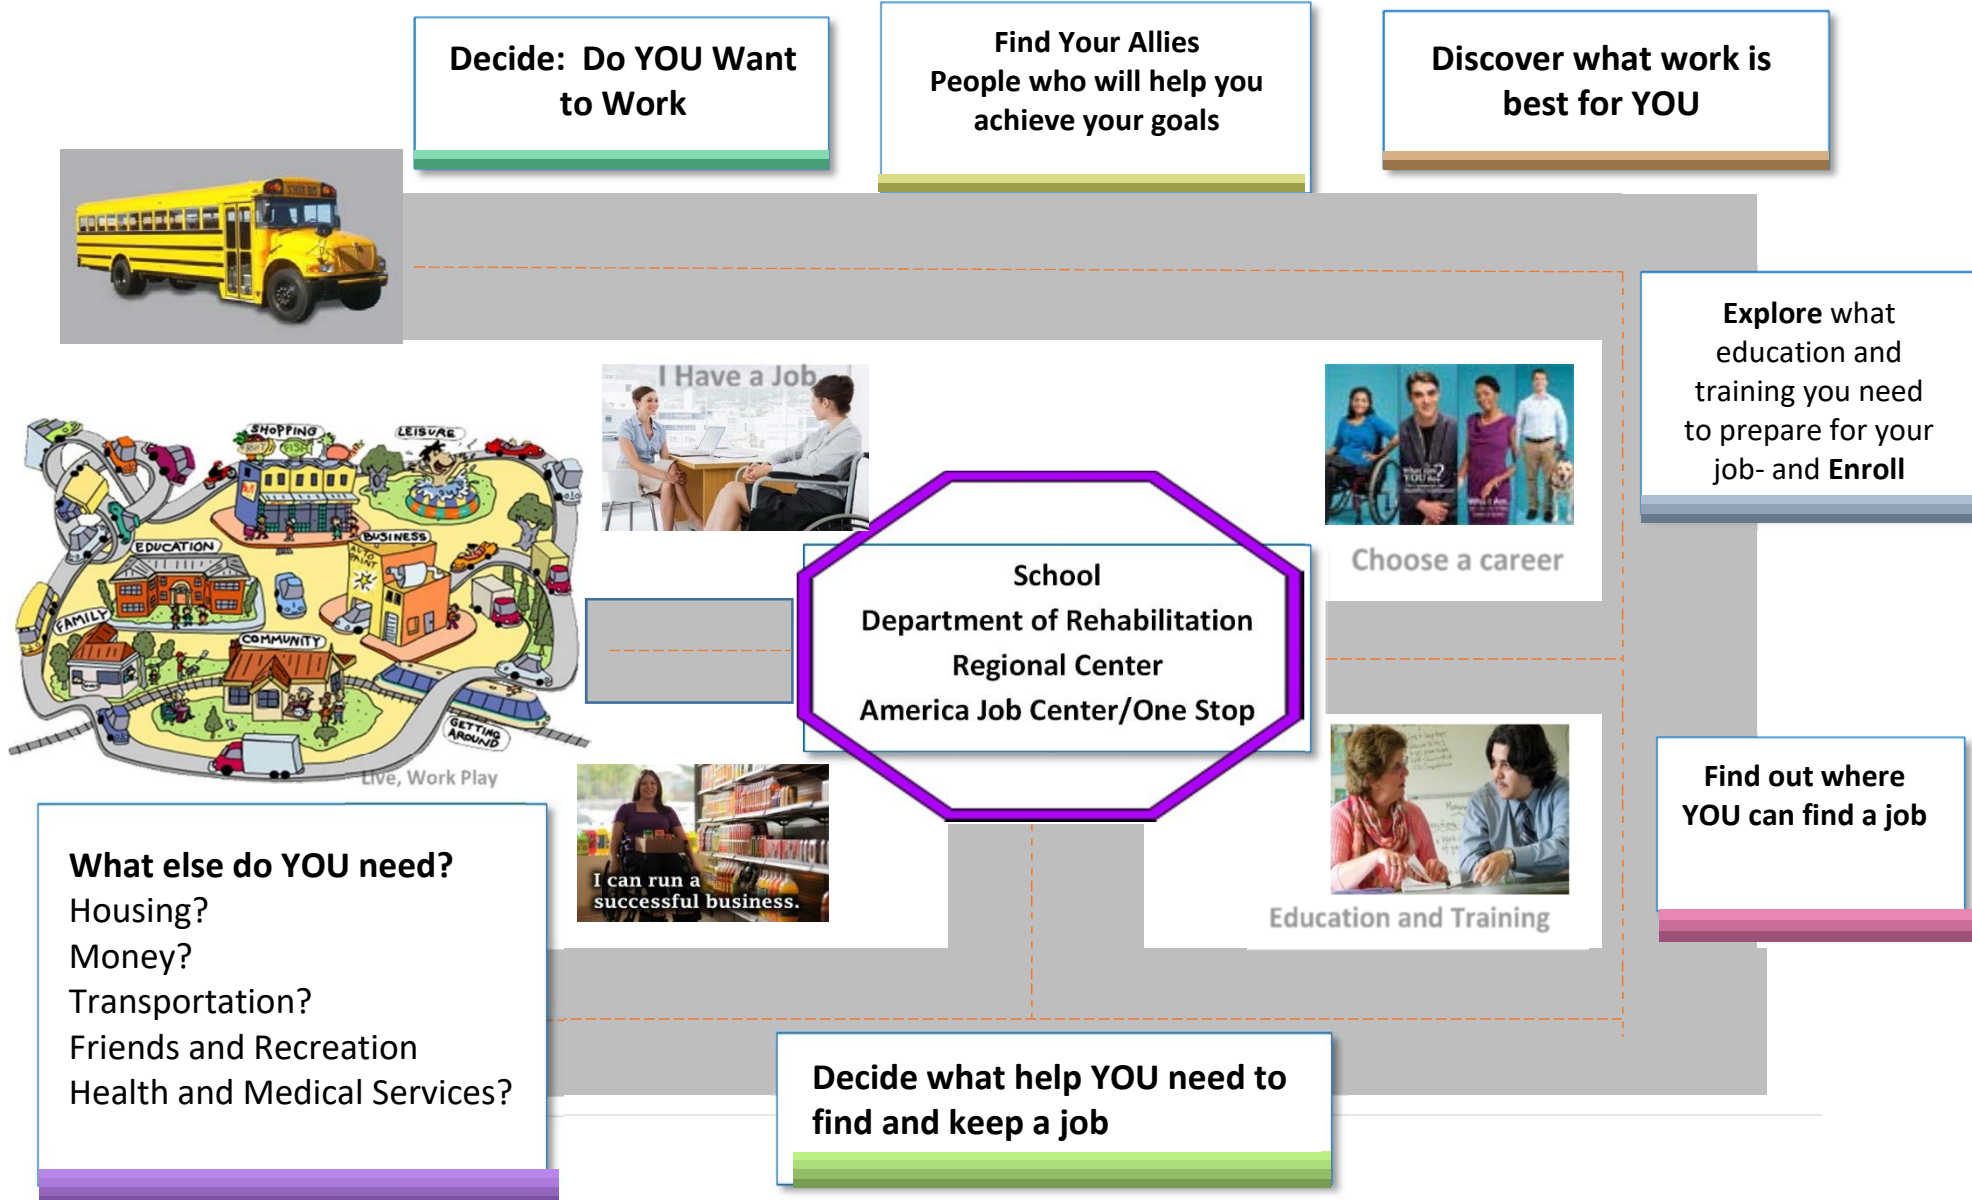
Decide: Do YOU Want to Work

Find Your Allies
People who will help you achieve your goals

Discover what work is best for YOU

Explore what education and training you need to prepare for your job- and Enroll

I Have a Job

SHOPPING
LEISURE
EDUCATION
BUSINESS
FAMILY
COMMUNITY
GETTING AROUND
Live, Work Play

School
Department of Rehabilitation
Regional Center
America Job Center/One Stop

Choose a career

I can run a successful business.

Education and Training

Find out where YOU can find a job

What else do YOU need?
Housing?
Money?
Transportation?
Friends and Recreation
Health and Medical Services?

Decide what help YOU need to find and keep a job